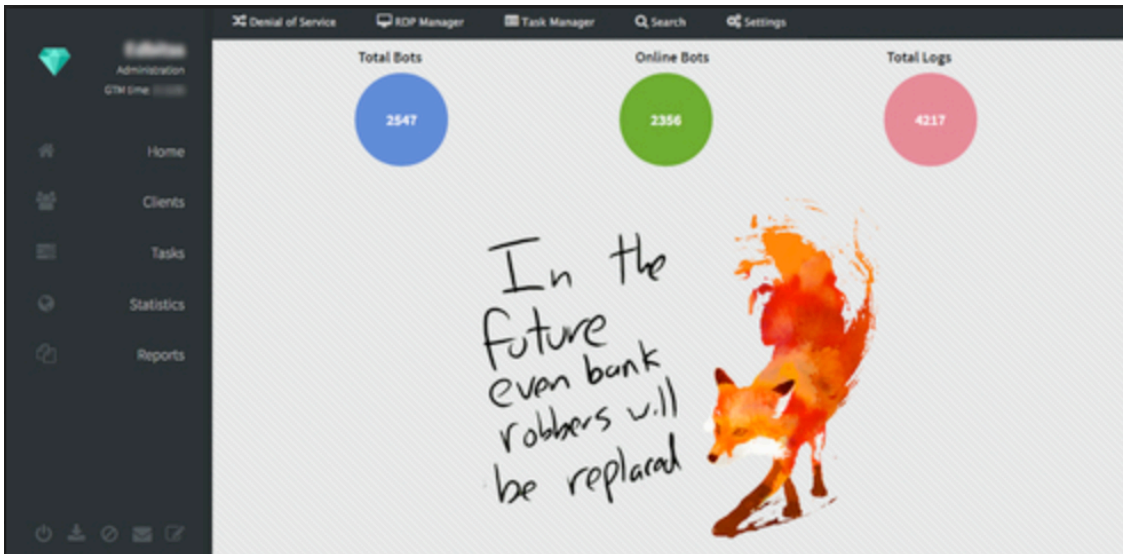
Denial of Service
RDP Manager
Task Manager
Search
Settings

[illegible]
Administration
GTM time: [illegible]

Home
Clients
Tasks
Statistics
Reports

Total Bots
2547

Online Bots
2356

Total Logs
4217

In the future even bank robbers will be replaced